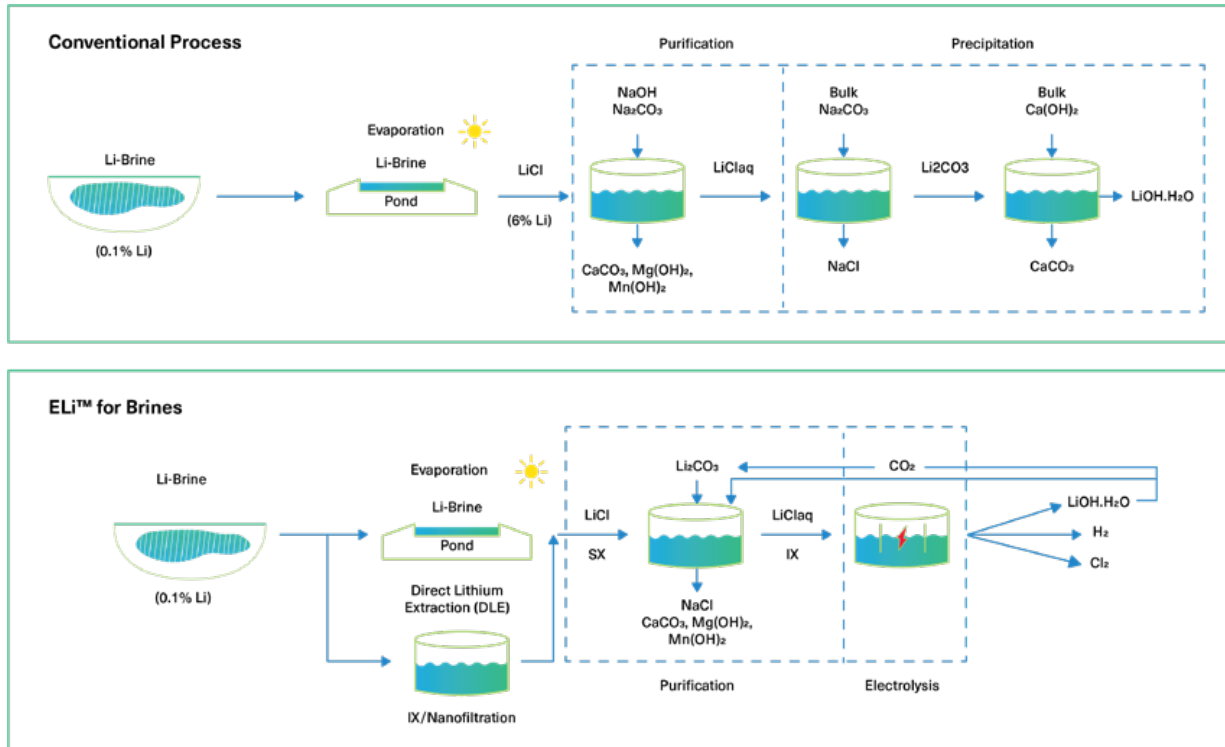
Conventional Process

Purification

Precipitation

Li-Brine

(0.1% Li)

Evaporation

Li-Brine

Pond

LiCl

(6% Li)

NaOH
$Na_2CO_3$

LiClaq

$CaCO_3$, $Mg(OH)_2$, $Mn(OH)_2$

Bulk
$Na_2CO_3$

NaCl

Li2CO3

Bulk
$Ca(OH)_2$

$CaCO_3$

$LiOH.H_2O$

ELi™ for Brines

Li-Brine

(0.1% Li)

Evaporation

Li-Brine

Pond

Direct Lithium Extraction (DLE)

IX/Nanofiltration

LiCl

SX

$Li_2CO_3$

$CO_2$

NaCl
$CaCO_3$, $Mg(OH)_2$, $Mn(OH)_2$

LiClaq

IX

$LiOH.H_2O$

$H_2$

$Cl_2$

Purification

Electrolysis